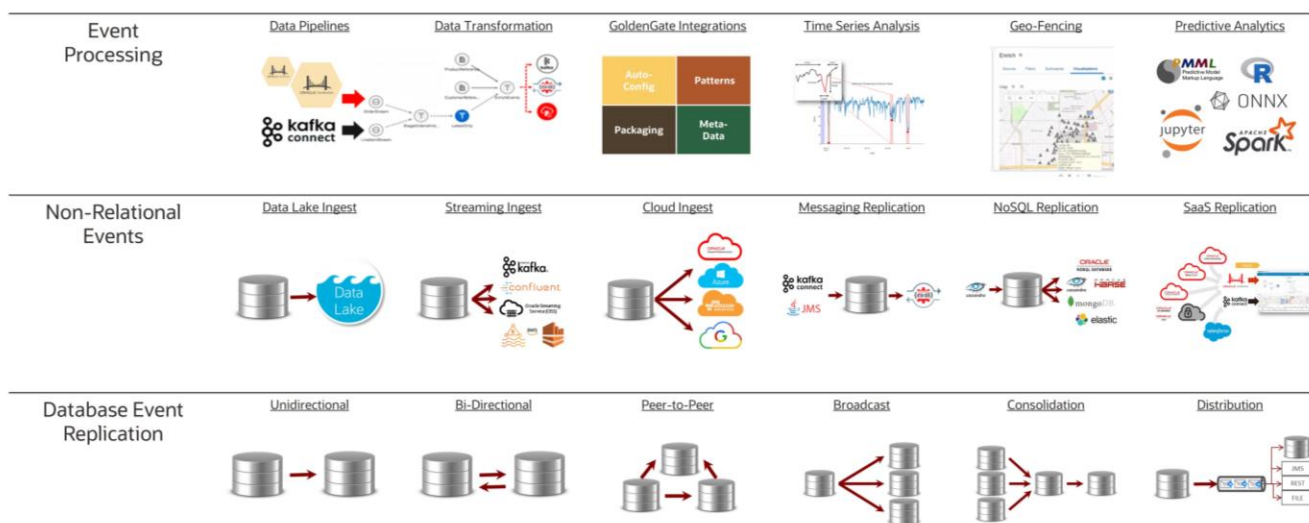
Event Processing

Data Pipelines

kafka connect

Data Transformation

GoldenGate Integrations

| Auto-Config | Patterns |
|---|---|
| Packaging | Meta-Data |

Time Series Analysis

Geo-Fencing

Predictive Analytics

PMML Predictive Model Markup Language

R

ONNX

jupyter

Spark

Non-Relational Events

Data Lake Ingest

Data Lake

Streaming Ingest

kafka

confluent

Oracle Streaming Service (OSS)

Cloud Ingest

Azure

G

Messaging Replication

kafka connect

JMS

NoSQL Replication

ORACLE NOSQL DATABASE

HBASE

mongoDB

elastic

SaaS Replication

kafka connect

salesforce

Database Event Replication

Unidirectional

Bi-Directional

Peer-to-Peer

Broadcast

Consolidation

Distribution

JMS

REST

FILE